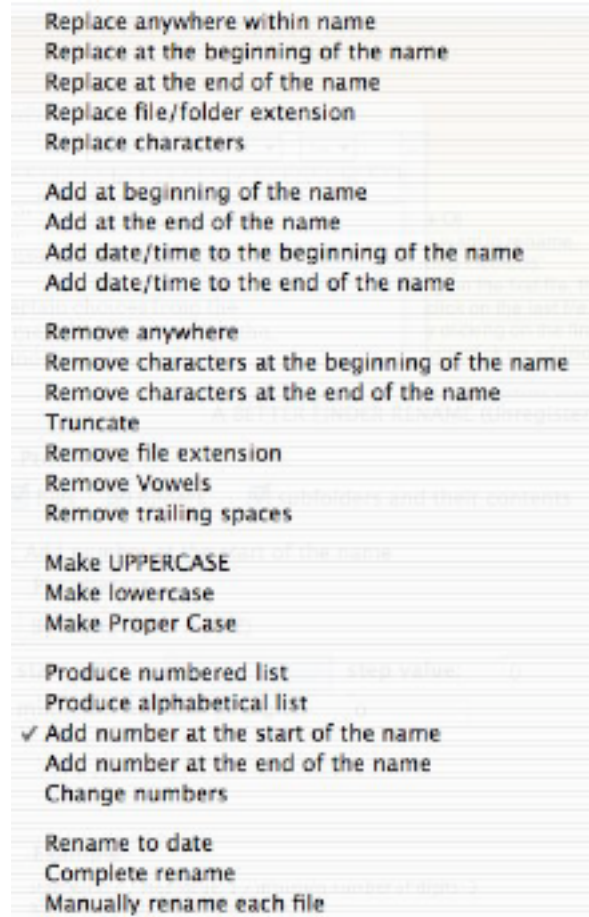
Replace anywhere within name
Replace at the beginning of the name
Replace at the end of the name
Replace file/folder extension
Replace characters

Add at beginning of the name
Add at the end of the name
Add date/time to the beginning of the name
Add date/time to the end of the name

Remove anywhere
Remove characters at the beginning of the name
Remove characters at the end of the name
Truncate
Remove file extension
Remove Vowels
Remove trailing spaces

Make UPPERCASE
Make lowercase
Make Proper Case

Produce numbered list
Produce alphabetical list
✓ Add number at the start of the name
Add number at the end of the name
Change numbers

Rename to date
Complete rename
Manually rename each file